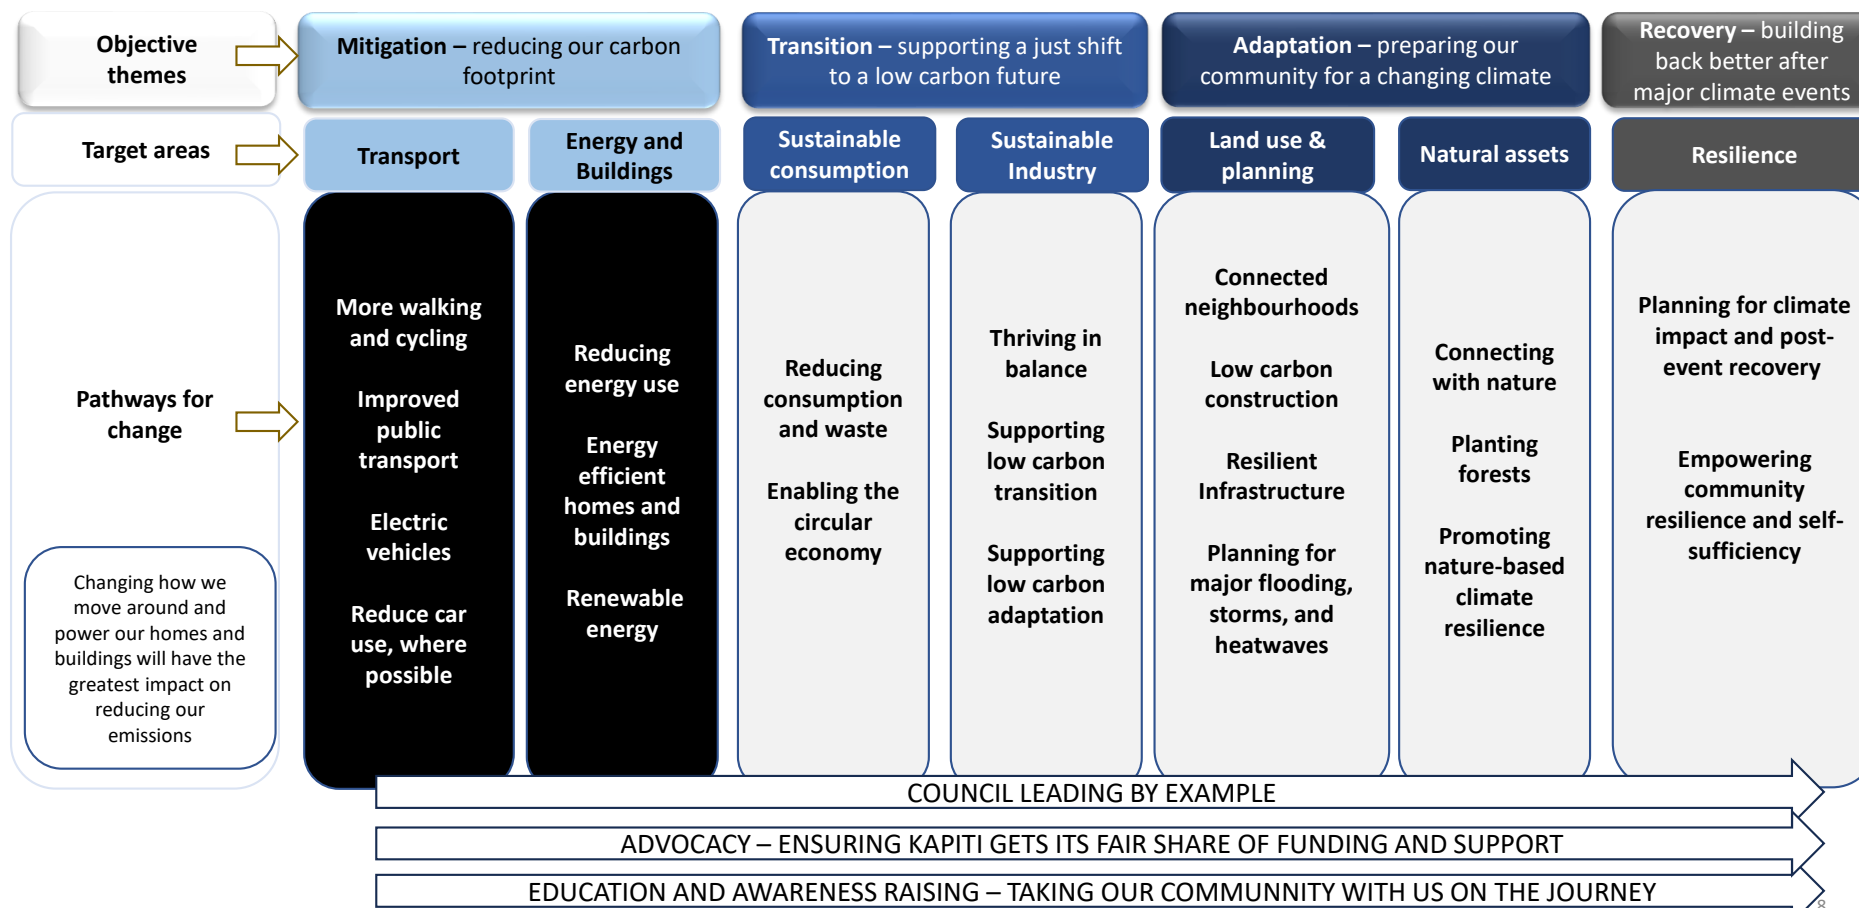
Objective themes

Mitigation – reducing our carbon footprint

Transition – supporting a just shift to a low carbon future

Adaptation – preparing our community for a changing climate

Recovery – building back better after major climate events

Target areas

Transport

Energy and Buildings

Sustainable consumption

Sustainable Industry

Land use & planning

Natural assets

Resilience

Pathways for change

Changing how we move around and power our homes and buildings will have the greatest impact on reducing our emissions

More walking and cycling

Improved public transport

Electric vehicles

Reduce car use, where possible

Reducing energy use

Energy efficient homes and buildings

Renewable energy

Reducing consumption and waste

Enabling the circular economy

Thriving in balance

Supporting low carbon transition

Supporting low carbon adaptation

Connected neighbourhoods

Low carbon construction

Resilient Infrastructure

Planning for major flooding, storms, and heatwaves

Connecting with nature

Planting forests

Promoting nature-based climate resilience

Planning for climate impact and post-event recovery

Empowering community resilience and self-sufficiency

COUNCIL LEADING BY EXAMPLE

ADVOCACY – ENSURING KAPITI GETS ITS FAIR SHARE OF FUNDING AND SUPPORT

EDUCATION AND AWARENESS RAISING – TAKING OUR COMMUNNITY WITH US ON THE JOURNEY

8